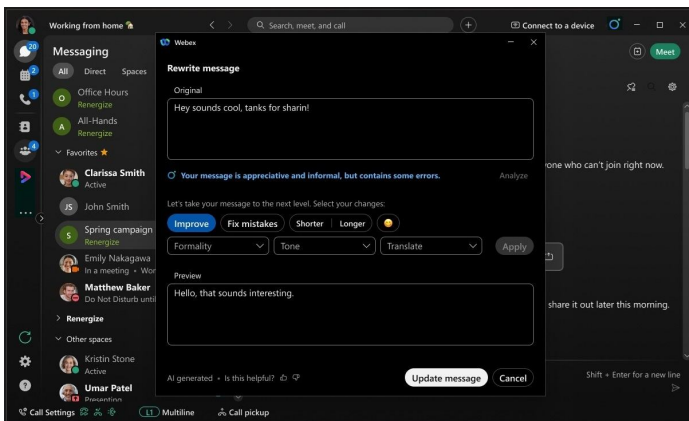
Working from home

Search, meet, and call

Connect to a device

Meet

20
2
1
4

Messaging

All Direct Spaces

Office Hours
Renergize

All-Hands
Renergize

Favorites

Clarissa Smith
Active

JS John Smith

Spring campaign
Renergize

Emily Nakagawa
In a meeting • Wor

Matthew Baker
Do Not Disturb until

Renergize

Other spaces

Kristin Stone
Active

Umar Patel
Presenting

Webex

Rewrite message

Original

Hey sounds cool, tanks for sharin!

Your message is appreciative and informal, but contains some errors.

Analyze

Let's take your message to the next level. Select your changes:

Improve Fix mistakes Shorter Longer

Formality Tone Translate Apply

Preview

Hello, that sounds interesting.

AI generated • Is this helpful?

Update message Cancel

one who can't join right now.

share it out later this morning.

Shift + Enter for a new line

Call Settings

L1 Multiline

Call pickup